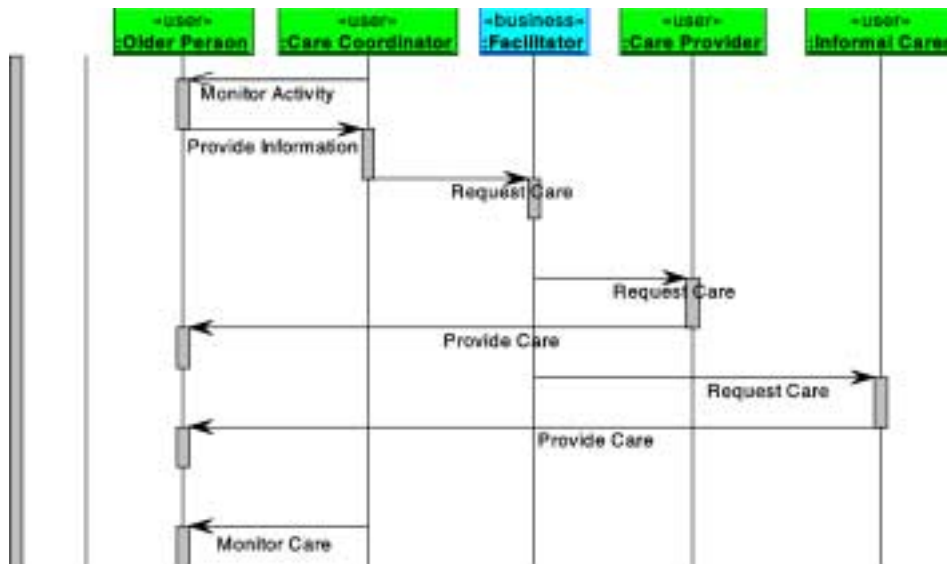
«user»
:Older Person

«user»
:Care Coordinator

«business»
:Facilitator

«user»
:Care Provider

«user»
:Informal Care

Monitor Activity

Provide Information

Request Care

Request Care

Provide Care

Request Care

Provide Care

Monitor Care